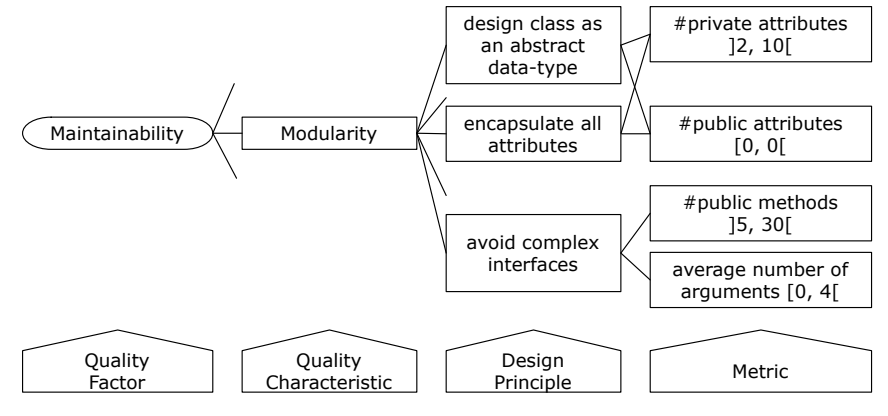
Maintainability

Modularity

design class as an abstract data-type

encapsulate all attributes

avoid complex interfaces

#private attributes ]2, 10[

#public attributes [0, 0[

#public methods ]5, 30[

average number of arguments [0, 4[

Quality Factor

Quality Characteristic

Design Principle

Metric